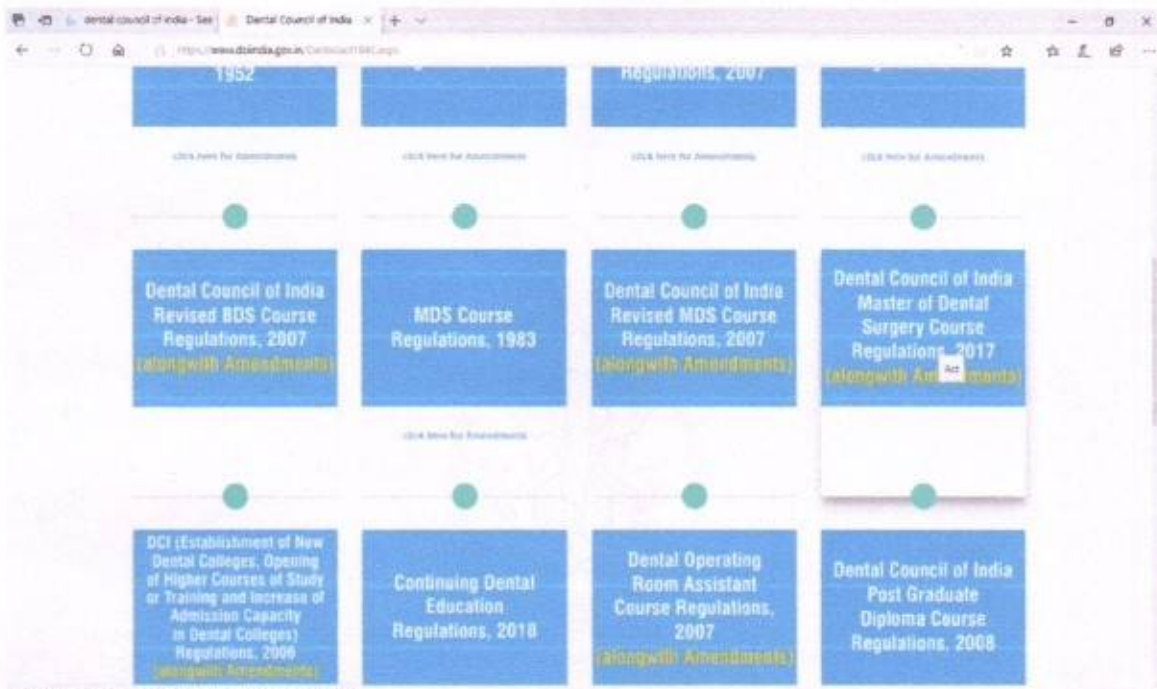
dental council of india - Sea | Dental Council of India × | +

https://www.dciindia.gov.in/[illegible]

1952

Regulations, 2007

click here for Amendments

click here for Amendments

click here for Amendments

click here for Amendments

Dental Council of India Revised BDS Course Regulations, 2007 (alongwith Amendments)

MDS Course Regulations, 1983

Dental Council of India Revised MDS Course Regulations, 2007 (alongwith Amendments)

Dental Council of India Master of Dental Surgery Course Regulations, 2017 (alongwith Am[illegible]ments)

Act

click here for Amendments

DCI (Establishment of New Dental Colleges, Opening of Higher Courses of Study or Training and Increase of Admission Capacity in Dental Colleges) Regulations, 2006 (alongwith Amendments)

Continuing Dental Education Regulations, 2018

Dental Operating Room Assistant Course Regulations, 2007 (alongwith Amendments)

Dental Council of India Post Graduate Diploma Course Regulations, 2008